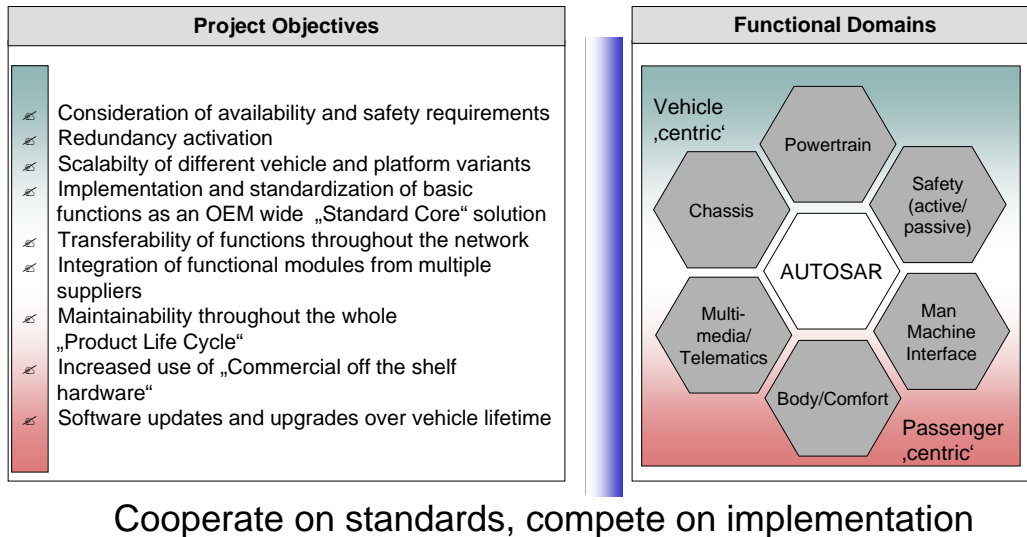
Project Objectives

Consideration of availability and safety requirements
Redundancy activation
Scalabilty of different vehicle and platform variants
Implementation and standardization of basic functions as an OEM wide „Standard Core" solution
Transferability of functions throughout the network
Integration of functional modules from multiple suppliers
Maintainability throughout the whole „Product Life Cycle"
Increased use of „Commercial off the shelf hardware"
Software updates and upgrades over vehicle lifetime

Functional Domains

Vehicle ‚centric'

Powertrain

Chassis

Safety (active/ passive)

AUTOSAR

Multi-media/ Telematics

Man Machine Interface

Body/Comfort

Passenger ‚centric'

Cooperate on standards, compete on implementation